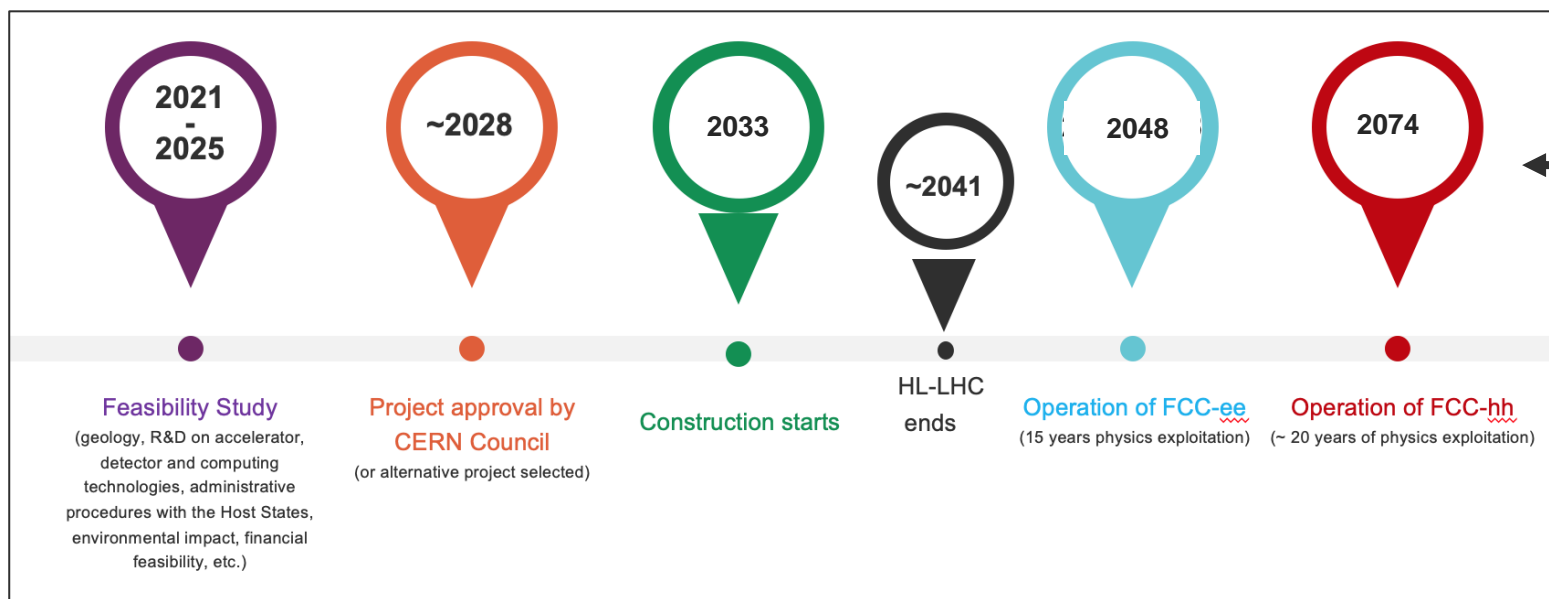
2021 - 2025

~2028

2033

~2041

2048

2074

Feasibility Study
(geology, R&D on accelerator, detector and computing technologies, administrative procedures with the Host States, environmental impact, financial feasibility, etc.)

Project approval by CERN Council
(or alternative project selected)

Construction starts

HL-LHC ends

Operation of FCC-ee
(15 years physics exploitation)

Operation of FCC-hh
(~ 20 years of physics exploitation)